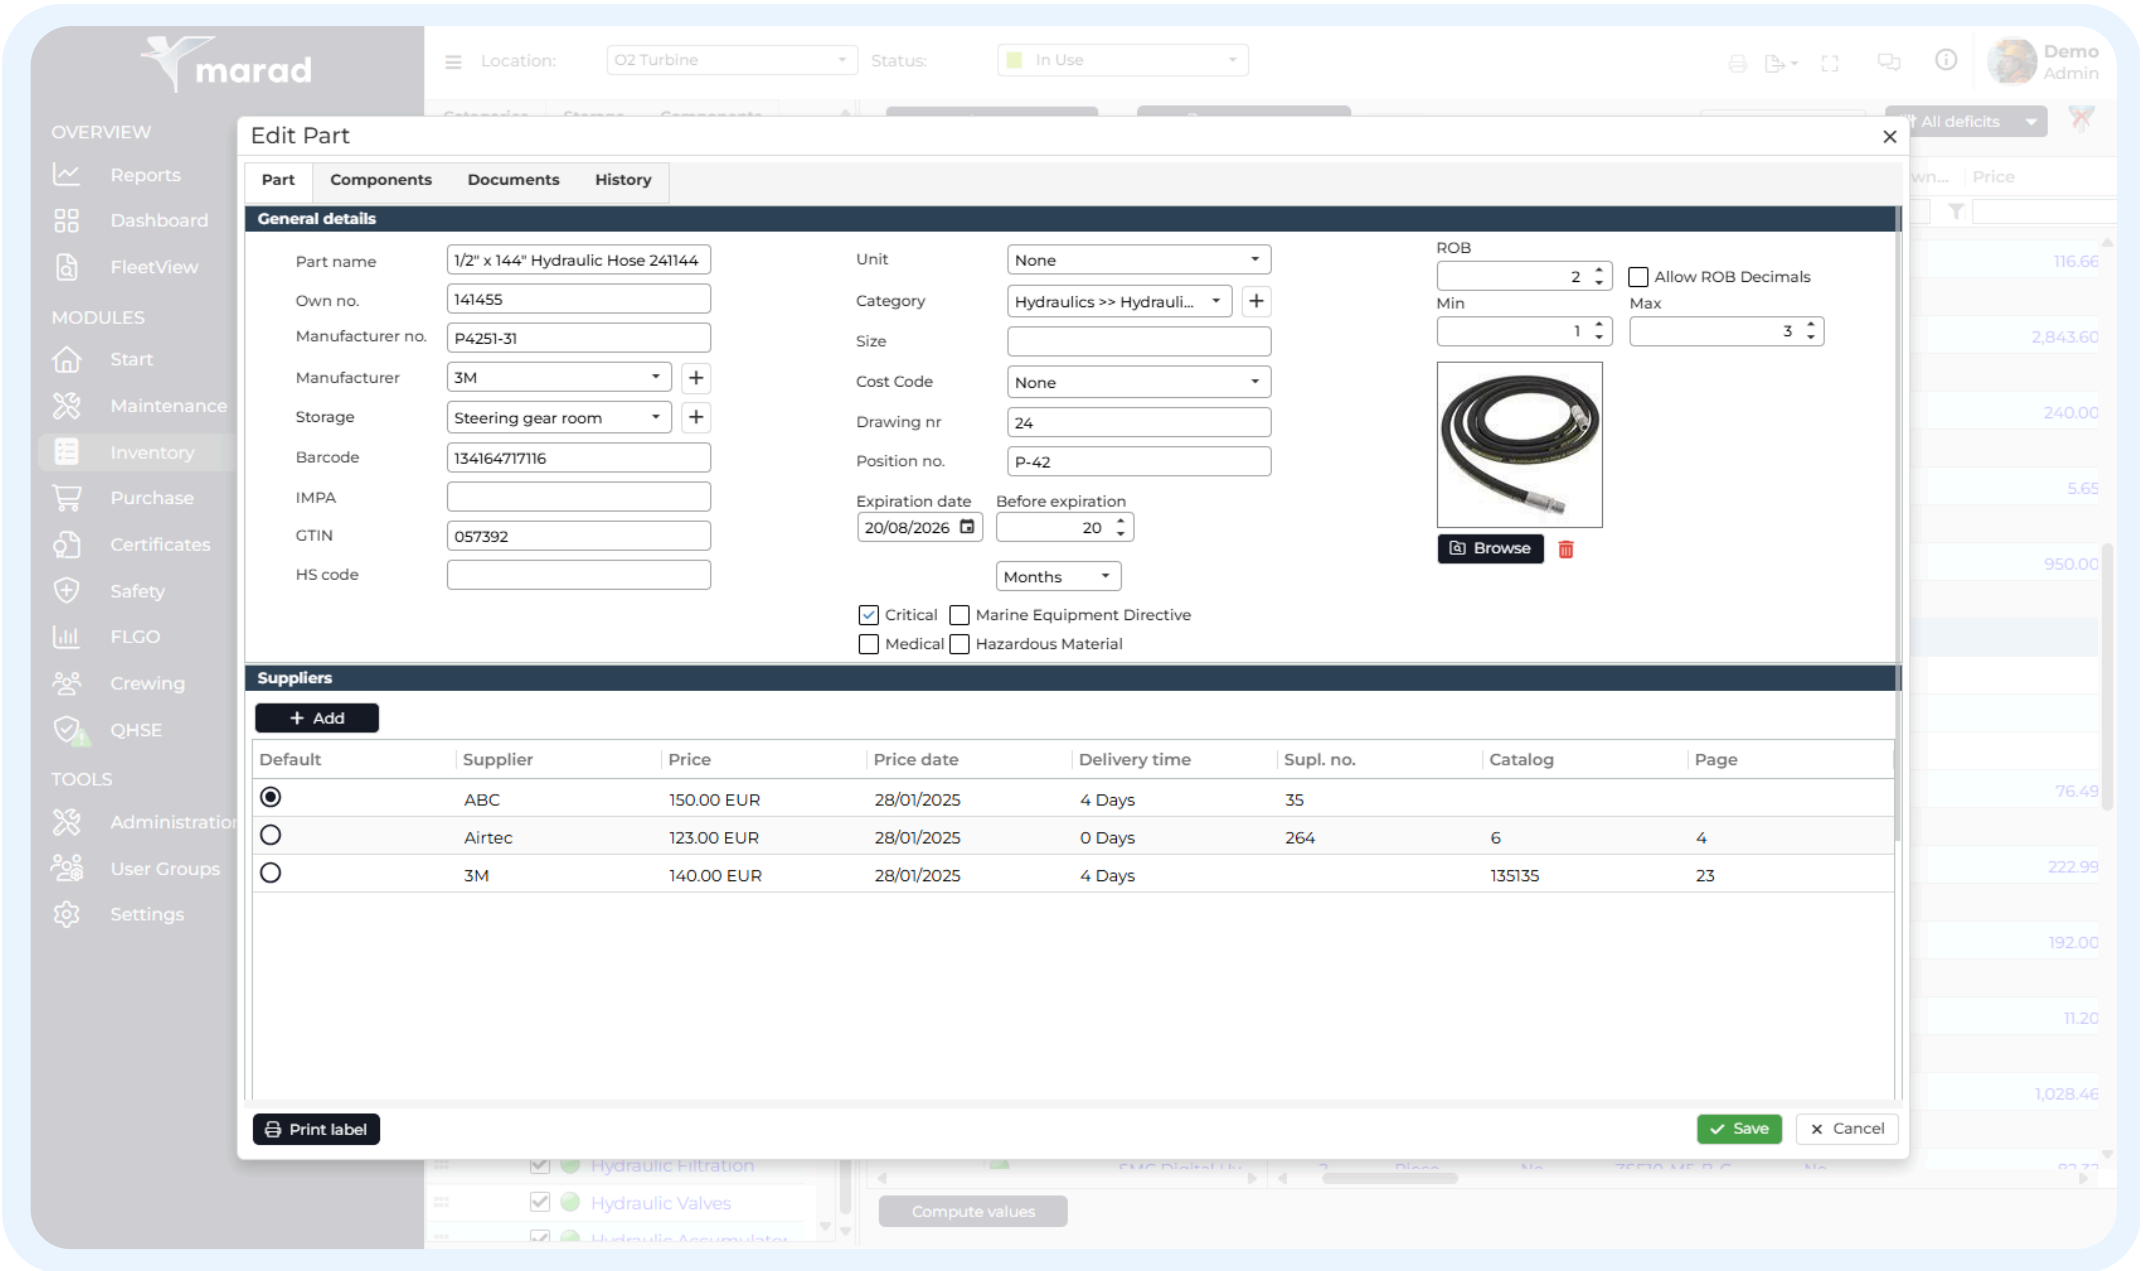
marad

OVERVIEW
Reports
Dashboard
FleetView
MODULES
Start
Maintenance
Inventory
Purchase
Certificates
Safety
FLGO
Crewing
QHSE
TOOLS
Administration
User Groups
Settings

Location: O2 Turbine
Status: In Use

Demo Admin

All deficits
Price

Edit Part

Part
Components
Documents
History

General details

Part name 1/2" x 144" Hydraulic Hose 241144
Own no. 141455
Manufacturer no. P4251-31
Manufacturer 3M
Storage Steering gear room
Barcode 134164717116
IMPA
GTIN 057392
HS code

Unit None
Category Hydraulics >> Hydrauli...
Size
Cost Code None
Drawing nr 24
Position no. P-42
Expiration date 20/08/2026
Before expiration 20
Months
Critical
Marine Equipment Directive
Medical
Hazardous Material

ROB 2
Allow ROB Decimals
Min 1
Max 3
Browse

Suppliers

+ Add

| Default | Supplier | Price | Price date | Delivery time | Supl. no. | Catalog | Page |
|---|---|---|---|---|---|---|---|
| ◉ | ABC | 150.00 EUR | 28/01/2025 | 4 Days | 35 | | |
| ○ | Airtec | 123.00 EUR | 28/01/2025 | 0 Days | 264 | 6 | 4 |
| ○ | 3M | 140.00 EUR | 28/01/2025 | 4 Days | | 135135 | 23 |

Print label
Save
Cancel

116.66
2,843.60
240.00
5.65
950.00
76.49
222.99
192.00
11.20
1,028.46

Hydraulic Filtration
Hydraulic Valves
Compute values